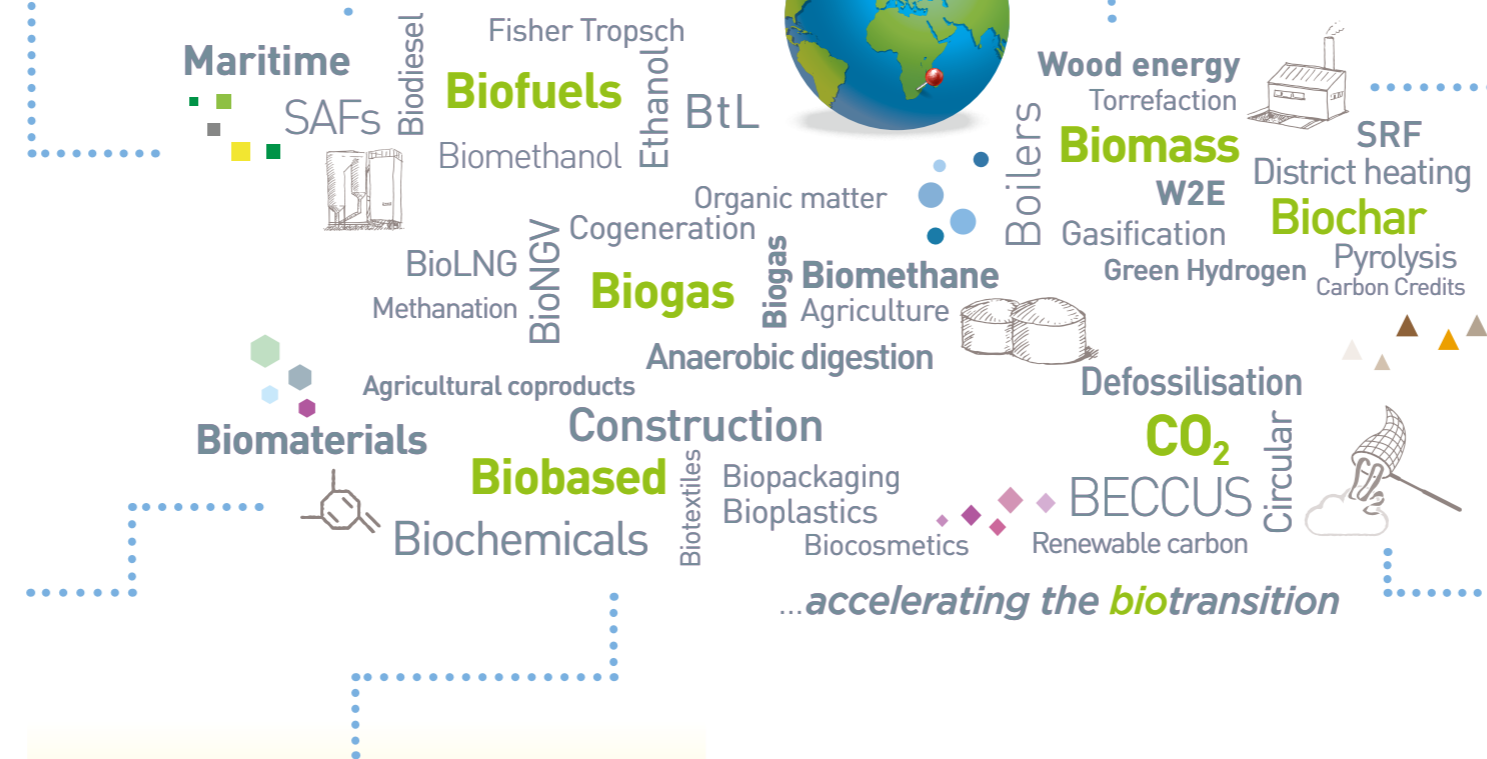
Maritime
Biodiesel
Fisher Tropsch
Biofuels
Ethanol
SAFs
BtL
Biomethanol
Wood energy
Torrefaction
Boilers
Biomass
SRF
District heating
W2E
Biochar
Organic matter
Cogeneration
Gasification
Pyrolysis
Green Hydrogen
Carbon Credits
BioLNG
BioNGV
Biogas
Biogas
Biomethane
Methanation
Agriculture
Anaerobic digestion
Agricultural coproducts
Defossilisation
Biomaterials
Construction
$CO_2$
Circular
Biobased
Biotextiles
Biopackaging
Bioplastics
BECCUS
Biochemicals
Biocosmetics
Renewable carbon
...accelerating the biotransition